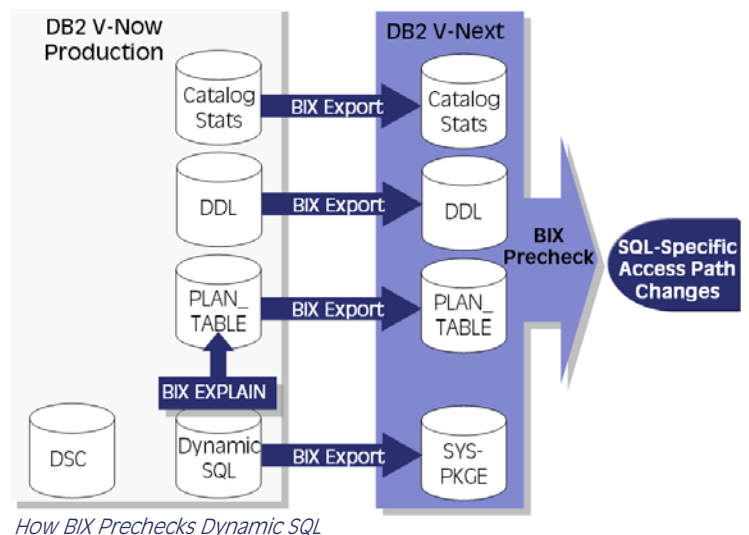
DB2 V-Now Production

Catalog Stats

BIX Export

DDL

BIX Export

PLAN_ TABLE

BIX Export

BIX EXPLAIN

DSC

Dynamic SQL

BIX Export

DB2 V-Next

Catalog Stats

DDL

PLAN_ TABLE

SYS-PKGE

BIX Precheck

SQL-Specific Access Path Changes

How BIX Prechecks Dynamic SQL